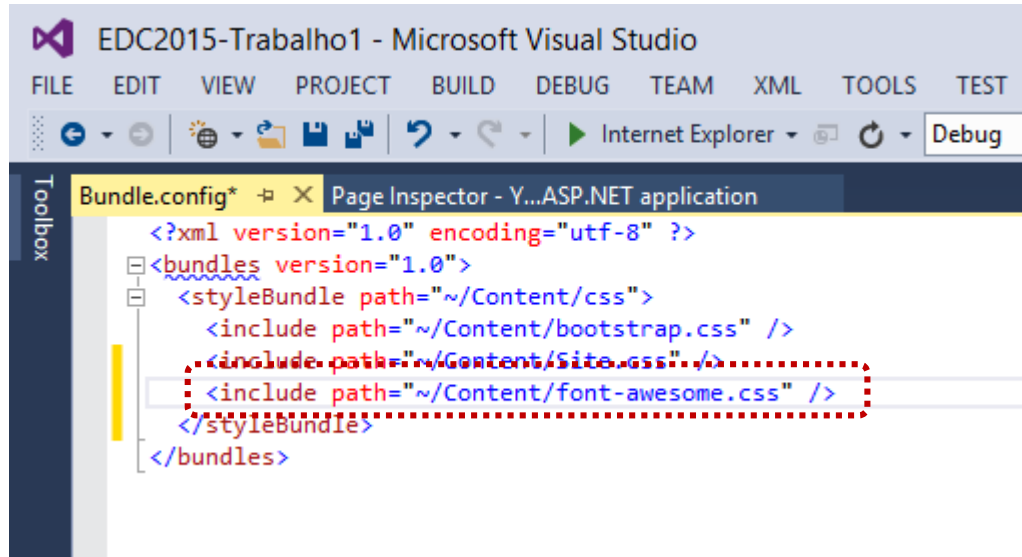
EDC2015-Trabalho1 - Microsoft Visual Studio

FILE EDIT VIEW PROJECT BUILD DEBUG TEAM XML TOOLS TEST

Internet Explorer Debug

Toolbox

Bundle.config* Page Inspector - Y...ASP.NET application

<?xml version="1.0" encoding="utf-8" ?>
<bundles version="1.0">
<styleBundle path="~/Content/css">
<include path="~/Content/bootstrap.css" />
<include path="~/Content/Site.css" />
<include path="~/Content/font-awesome.css" />
</styleBundle>
</bundles>